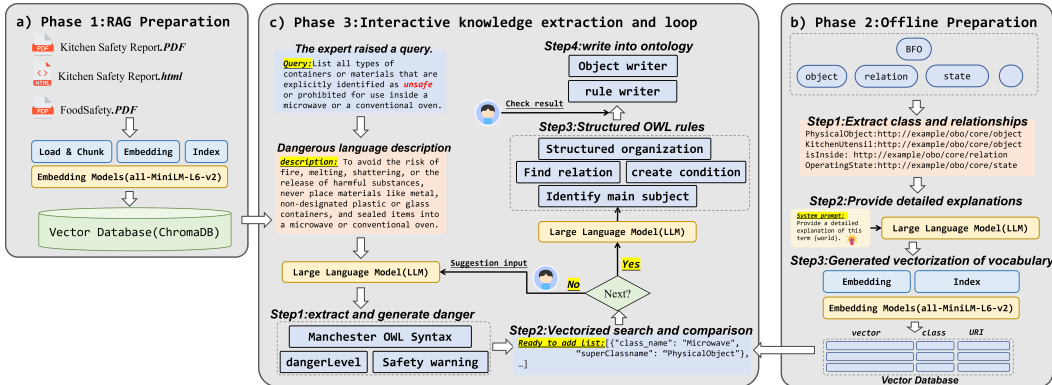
a) Phase 1:RAG Preparation

PDF Kitchen Safety Report.PDF

HTML Kitchen Safety Report.html

PDF FoodSafety.PDF

Load & Chunk
Embedding
Index

Embedding Models(all-MiniLM-L6-v2)

Vector Database(ChromaDB)

c) Phase 3:Interactive knowledge extraction and loop

The expert raised a query.

Query:List all types of containers or materials that are explicitly identified as unsafe or prohibited for use inside a microwave or a conventional oven.

Dangerous language description

description: To avoid the risk of fire, melting, shattering, or the release of harmful substances, never place materials like metal, non-designated plastic or glass containers, and sealed items into a microwave or conventional oven.

Large Language Model(LLM)

Suggestion input

No

Next?

Yes

Step1:extract and generate danger

Manchester OWL Syntax

dangerLevel

Safety warning

Step2:Vectorized search and comparison

Ready to add list:[{"class_name": "Microwave", "superClassname": "PhysicalObject"}, …]

Step4:write into ontology

Object writer

rule writer

Check result

Step3:Structured OWL rules

Structured organization

Find relation

create condition

Identify main subject

Large Language Model(LLM)

b) Phase 2:Offline Preparation

BFO

object
relation
state

Step1:Extract class and relationships

PhysicalObject:http://example/obo/core/object
KitchenUtensil:http://example/obo/core/object
isInside: http://example/obo/core/relation
OperatingState:http://example/obo/core/state

Step2:Provide detailed explanations

System prompt: Provide a detailed explanation of this term (world).

Large Language Model(LLM)

Step3:Generated vectorization of vocabulary

Embedding
Index

Embedding Models(all-MiniLM-L6-v2)

vector
class
URI

Vector Database